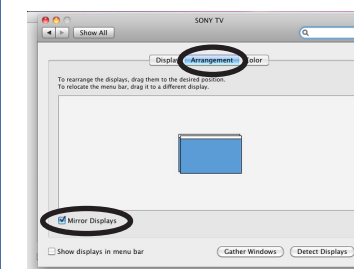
SONY TV

Show All

Display Arrangement Color

To rearrange the displays, drag them to the desired position.
To relocate the menu bar, drag it to a different display.

Mirror Displays

Show displays in menu bar

Gather Windows

Detect Displays